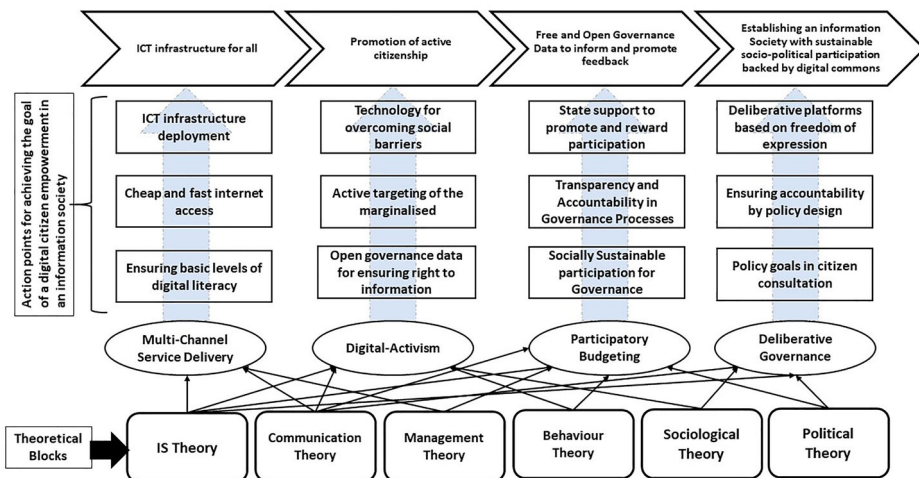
ICT infrastructure for all

Promotion of active citizenship

Free and Open Governance Data to inform and promote feedback

Establishing an information Society with sustainable socio-political participation backed by digital commons

Action points for achieving the goal of a digital citizen empowerment in an information society

ICT infrastructure deployment

Cheap and fast internet access

Ensuring basic levels of digital literacy

Technology for overcoming social barriers

Active targeting of the marginalised

Open governance data for ensuring right to information

State support to promote and reward participation

Transparency and Accountability in Governance Processes

Socially Sustainable participation for Governance

Deliberative platforms based on freedom of expression

Ensuring accountability by policy design

Policy goals in citizen consultation

Multi-Channel Service Delivery

Digital-Activism

Participatory Budgeting

Deliberative Governance

Theoretical Blocks

IS Theory

Communication Theory

Management Theory

Behaviour Theory

Sociological Theory

Political Theory